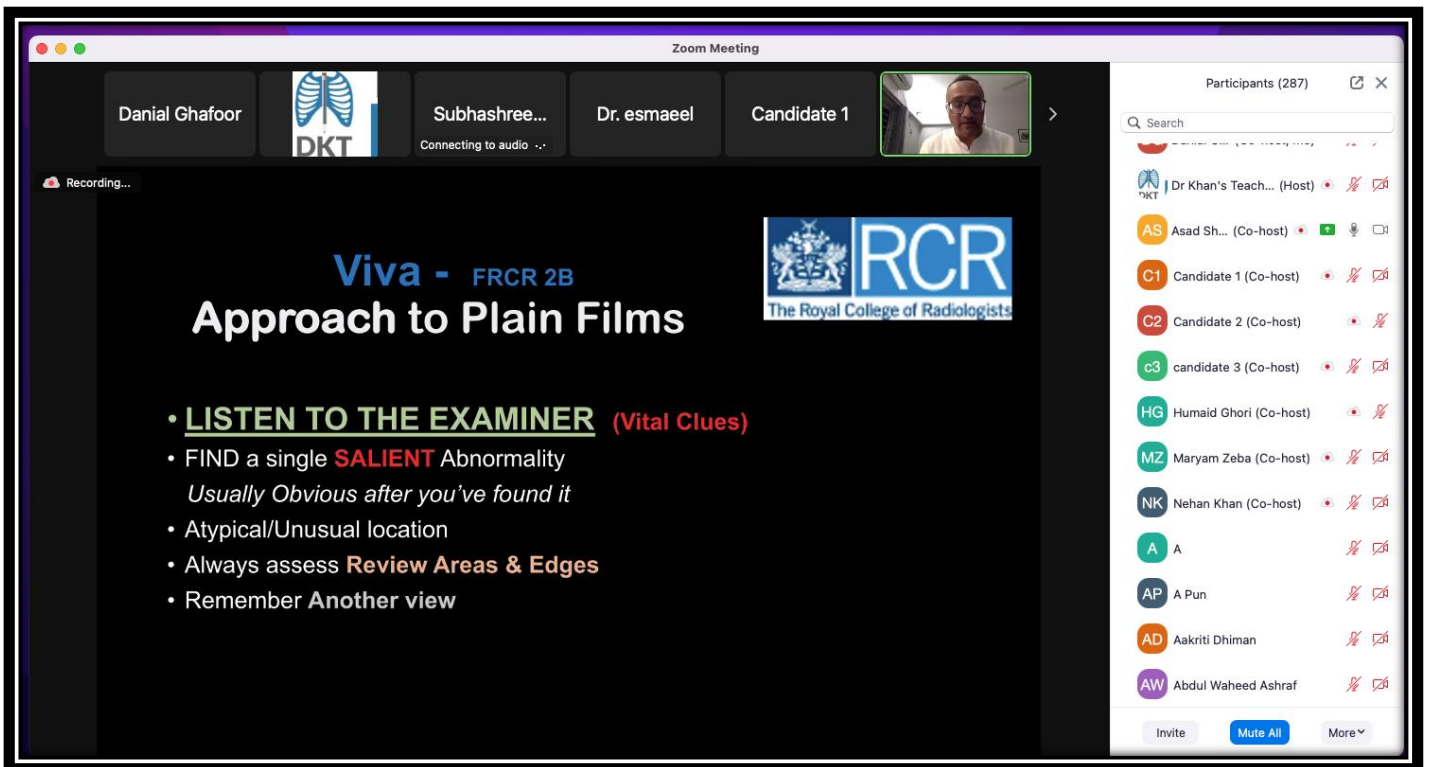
Zoom Meeting

Danial Ghafoor

DKT

Subhashree...
Connecting to audio

Dr. esmaeel

Candidate 1

Recording...

Viva - FRCR 2B
Approach to Plain Films

RCR
The Royal College of Radiologists

• LISTEN TO THE EXAMINER (Vital Clues)
• FIND a single SALIENT Abnormality
Usually Obvious after you've found it
• Atypical/Unusual location
• Always assess Review Areas & Edges
• Remember Another view

Participants (287)

Search

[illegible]

DKT Dr Khan's Teach... (Host)

AS Asad Sh... (Co-host)

C1 Candidate 1 (Co-host)

C2 Candidate 2 (Co-host)

c3 candidate 3 (Co-host)

HG Humaid Ghori (Co-host)

MZ Maryam Zeba (Co-host)

NK Nehan Khan (Co-host)

A A

AP A Pun

AD Aakriti Dhiman

AW Abdul Waheed Ashraf

Invite
Mute All
More